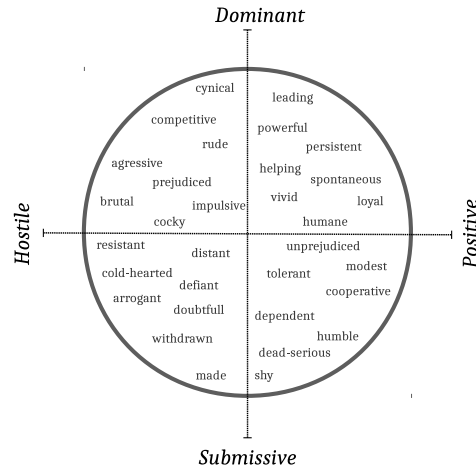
Dominant

cynical
competitive
rude
agressive
prejudiced
brutal
impulsive
cocky

leading
powerful
persistent
helping
spontaneous
vivid
loyal
humane

Hostile

Positive

resistant
distant
cold-hearted
defiant
arrogant
doubtfull
withdrawn
made

unprejudiced
modest
tolerant
cooperative
dependent
humble
dead-serious
shy

Submissive